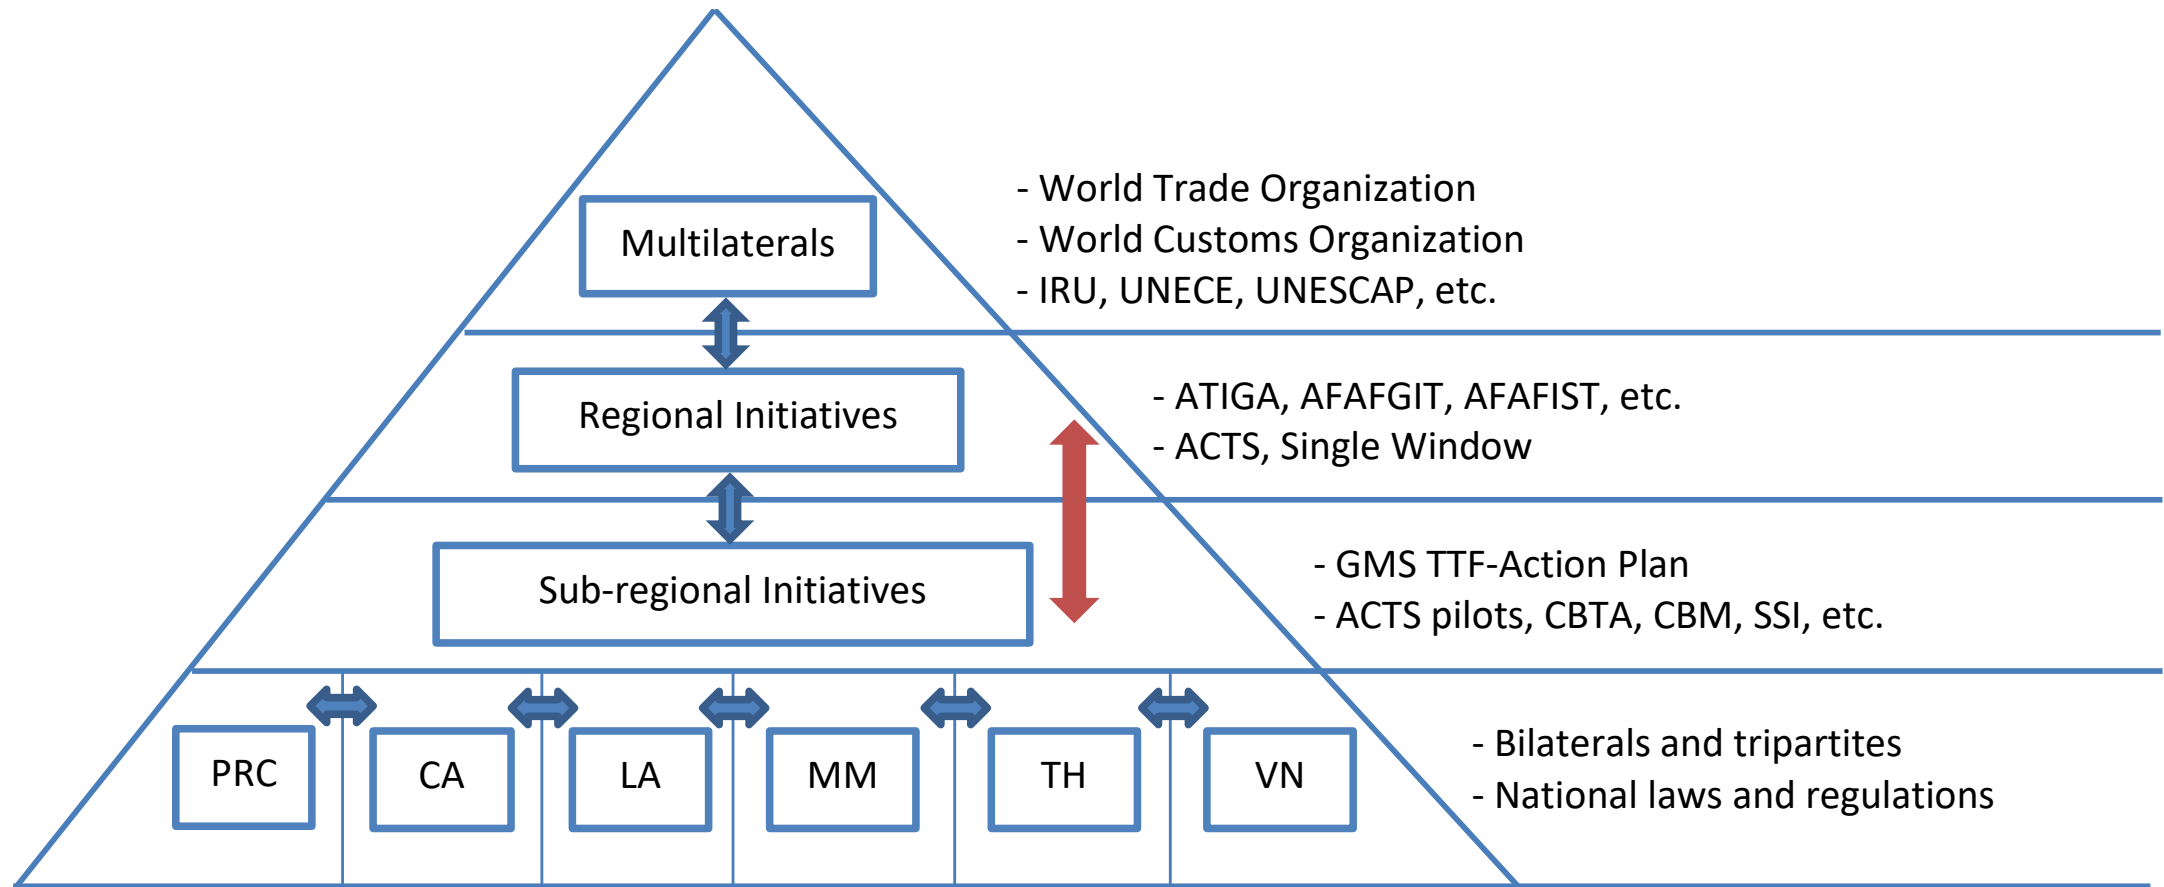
Multilaterals

- World Trade Organization
- World Customs Organization
- IRU, UNECE, UNESCAP, etc.

Regional Initiatives

- ATIGA, AFAFGIT, AFAFIST, etc.
- ACTS, Single Window

Sub-regional Initiatives

- GMS TTF-Action Plan
- ACTS pilots, CBTA, CBM, SSI, etc.

PRC CA LA MM TH VN

- Bilaterals and tripartites
- National laws and regulations